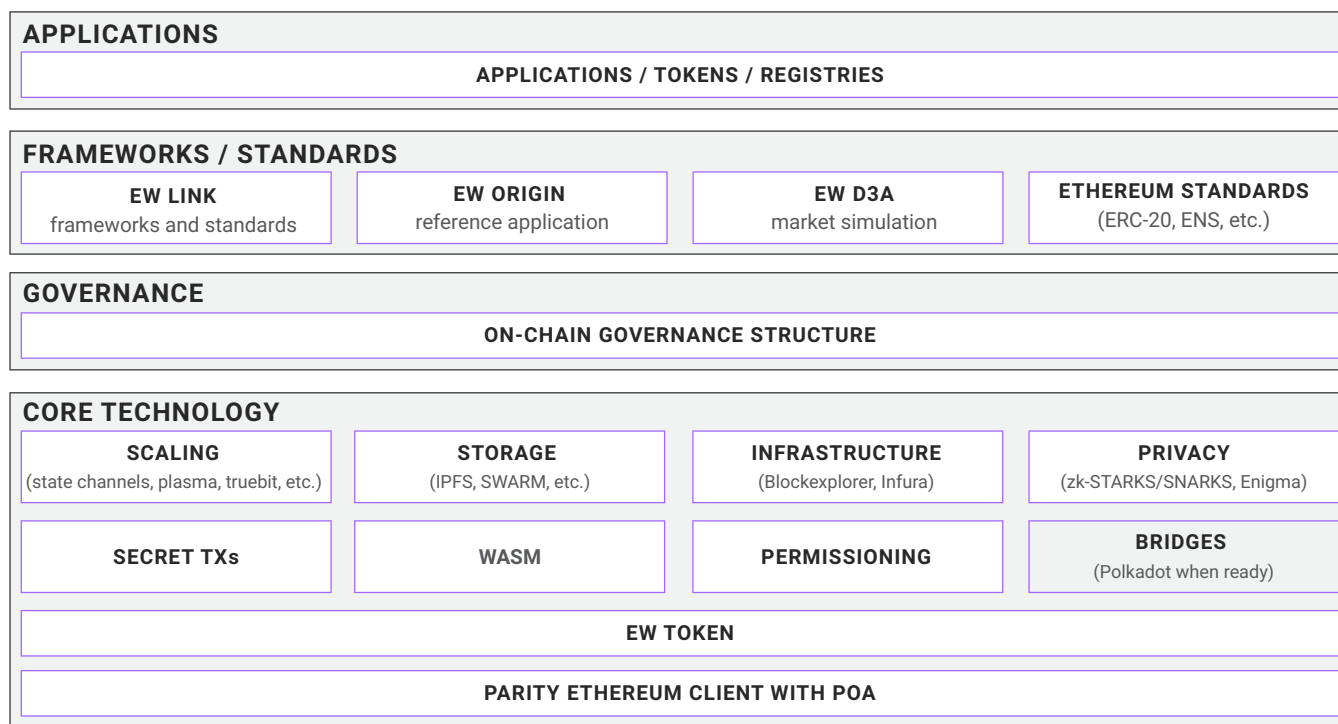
APPLICATIONS

APPLICATIONS / TOKENS / REGISTRIES

FRAMEWORKS / STANDARDS

EW LINK
frameworks and standards

EW ORIGIN
reference application

EW D3A
market simulation

ETHEREUM STANDARDS
(ERC-20, ENS, etc.)

GOVERNANCE

ON-CHAIN GOVERNANCE STRUCTURE

CORE TECHNOLOGY

SCALING
(state channels, plasma, truebit, etc.)

STORAGE
(IPFS, SWARM, etc.)

INFRASTRUCTURE
(Blockexplorer, Infura)

PRIVACY
(zk-STARKS/SNARKS, Enigma)

SECRET TXs

WASM

PERMISSIONING

BRIDGES
(Polkadot when ready)

EW TOKEN

PARITY ETHEREUM CLIENT WITH POA